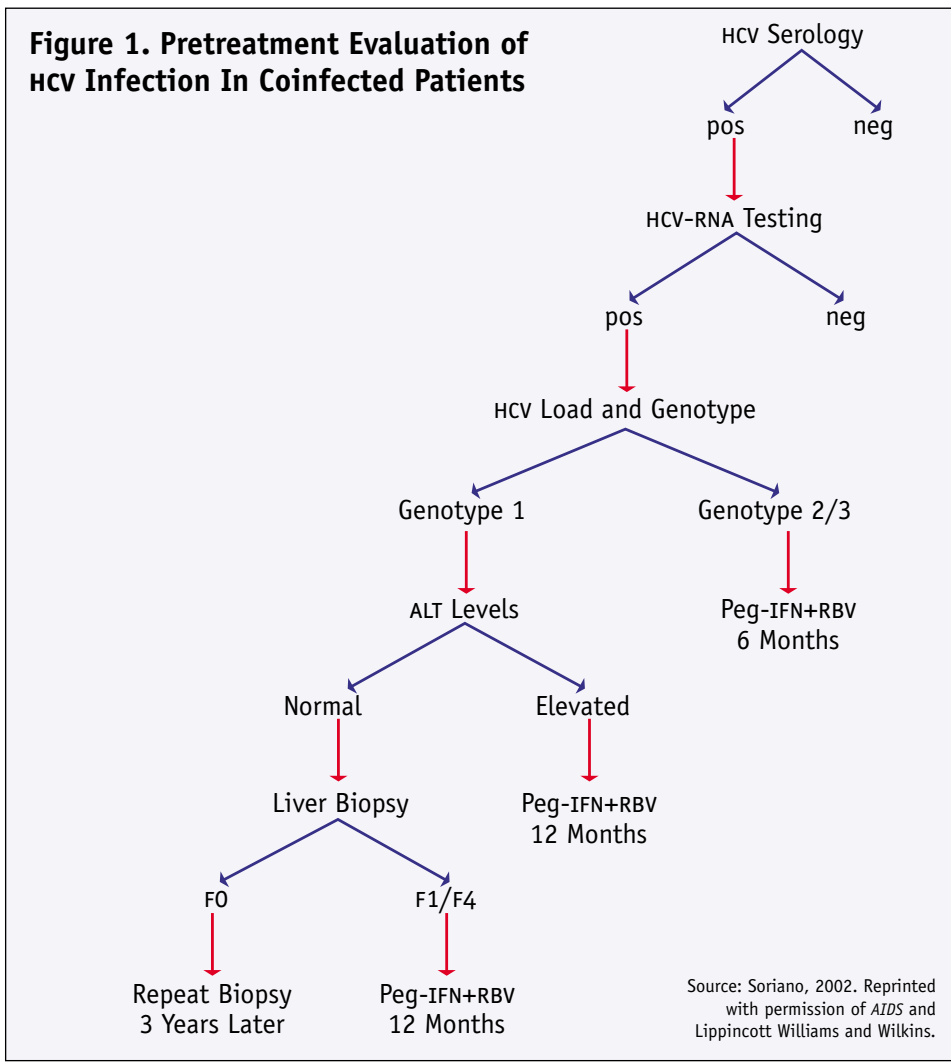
Figure 1. Pretreatment Evaluation of HCV Infection In Coinfected Patients

HCV Serology

pos

neg

HCV-RNA Testing

pos

neg

HCV Load and Genotype

Genotype 1

Genotype 2/3

ALT Levels

Peg-IFN+RBV
6 Months

Normal

Elevated

Liver Biopsy

Peg-IFN+RBV
12 Months

F0

F1/F4

Repeat Biopsy
3 Years Later

Peg-IFN+RBV
12 Months

Source: Soriano, 2002. Reprinted with permission of AIDS and Lippincott Williams and Wilkins.